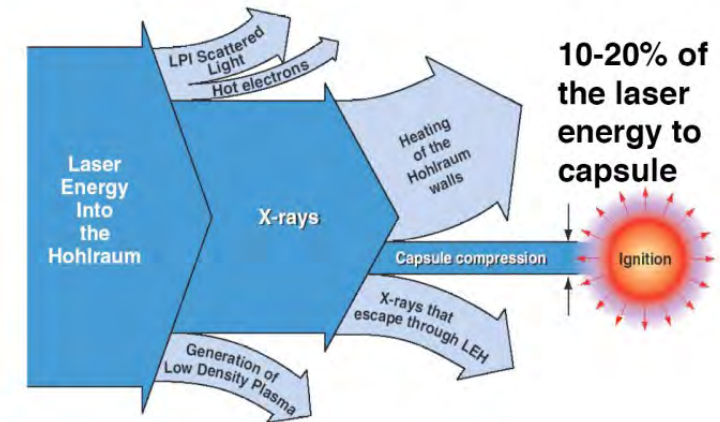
Laser Energy Into the Hohlraum

LPI Scattered Light

Hot electrons

X-rays

Heating of the Hohlraum walls

10-20% of the laser energy to capsule

Capsule compression

Ignition

X-rays that escape through LEH

Generation of Low Density Plasma